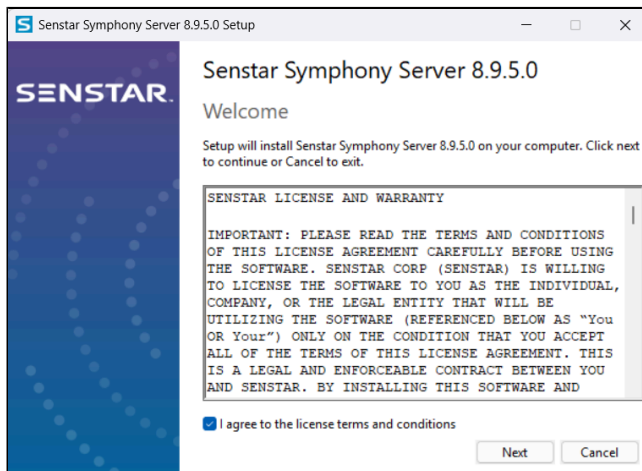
Senstar Symphony Server 8.9.5.0 Setup

SENSTAR.

Senstar Symphony Server 8.9.5.0

Welcome

Setup will install Senstar Symphony Server 8.9.5.0 on your computer. Click next to continue or Cancel to exit.

SENSTAR LICENSE AND WARRANTY

IMPORTANT: PLEASE READ THE TERMS AND CONDITIONS OF THIS LICENSE AGREEMENT CAREFULLY BEFORE USING THE SOFTWARE. SENSTAR CORP (SENSTAR) IS WILLING TO LICENSE THE SOFTWARE TO YOU AS THE INDIVIDUAL, COMPANY, OR THE LEGAL ENTITY THAT WILL BE UTILIZING THE SOFTWARE (REFERENCED BELOW AS "You OR Your") ONLY ON THE CONDITION THAT YOU ACCEPT ALL OF THE TERMS OF THIS LICENSE AGREEMENT. THIS IS A LEGAL AND ENFORCEABLE CONTRACT BETWEEN YOU AND SENSTAR. BY INSTALLING THIS SOFTWARE AND

I agree to the license terms and conditions

Next

Cancel